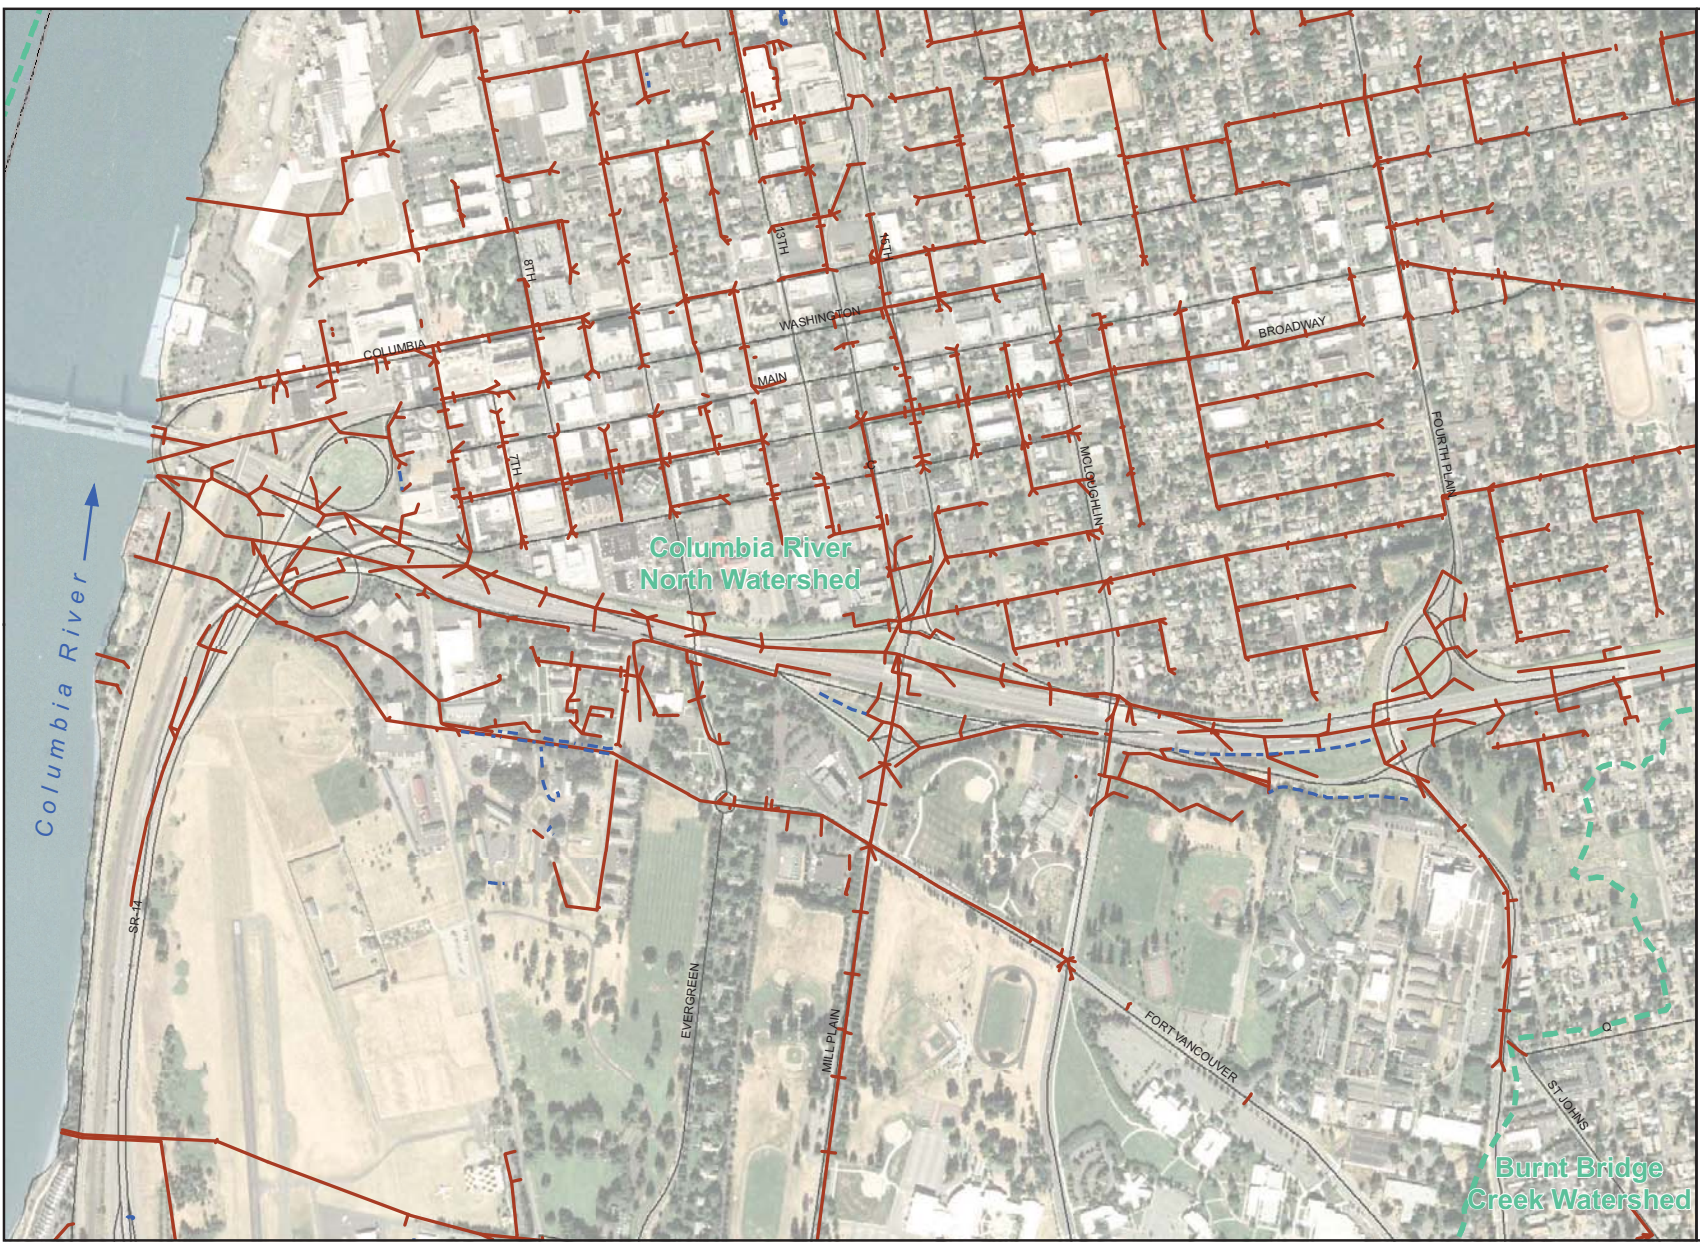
8TH
13TH
15TH
WASHINGTON
COLUMBIA
BROADWAY
MAIN
7TH
MCLOUGHLIN
FOURTH PLAIN
Columbia River North Watershed
Columbia River
SR-14
EVERGREEN
MILL PLAIN
FORT VANCOUVER
Q
ST JOHNS
Burnt Bridge Creek Watershed